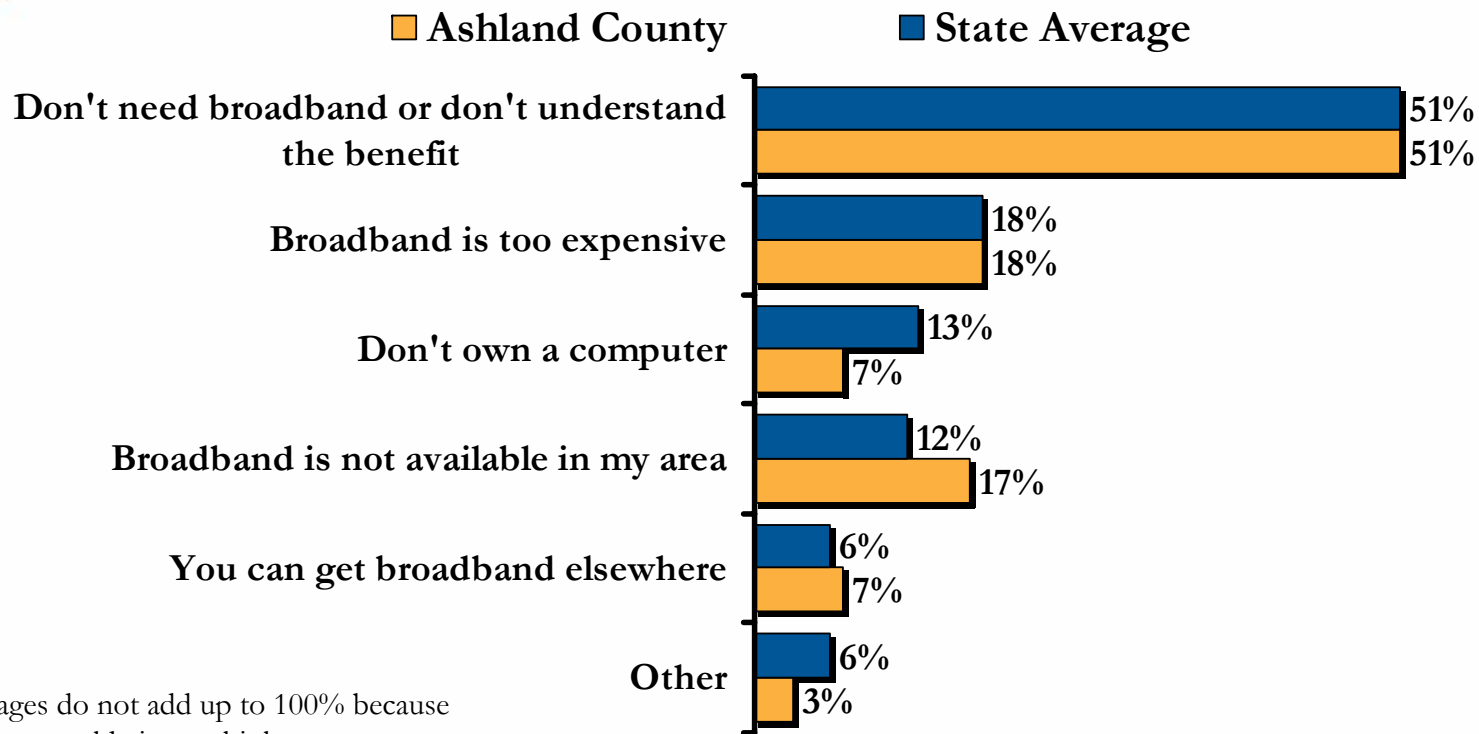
Ashland County
State Average

Don't need broadband or don't understand the benefit
51%
51%

Broadband is too expensive
18%
18%

Don't own a computer
13%
7%

Broadband is not available in my area
12%
17%

You can get broadband elsewhere
6%
7%

Other
6%
3%

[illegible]ages do not add up to 100% because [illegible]